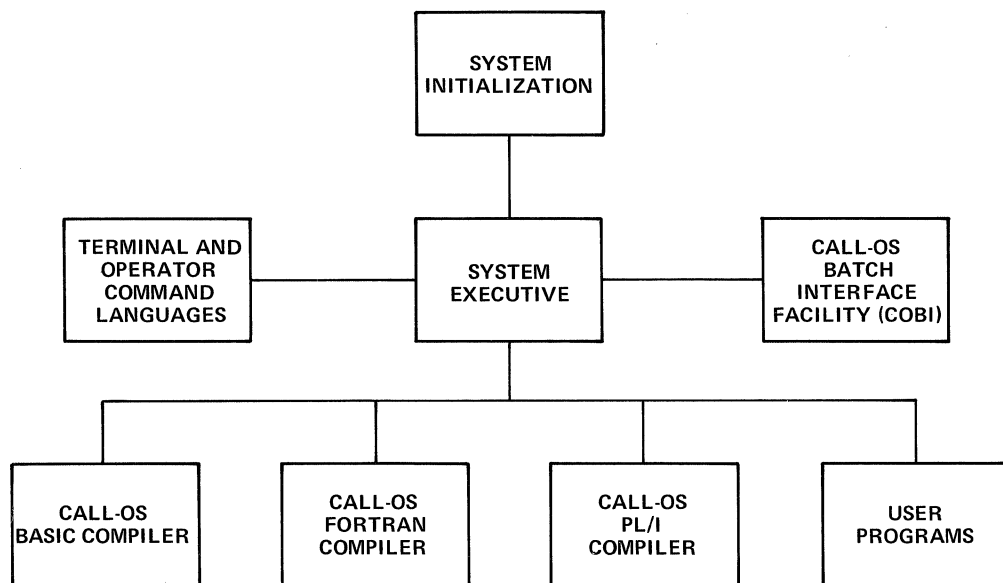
SYSTEM INITIALIZATION

TERMINAL AND OPERATOR COMMAND LANGUAGES

SYSTEM EXECUTIVE

CALL-OS BATCH INTERFACE FACILITY (COBI)

CALL-OS BASIC COMPILER

CALL-OS FORTRAN COMPILER

CALL-OS PL/I COMPILER

USER PROGRAMS